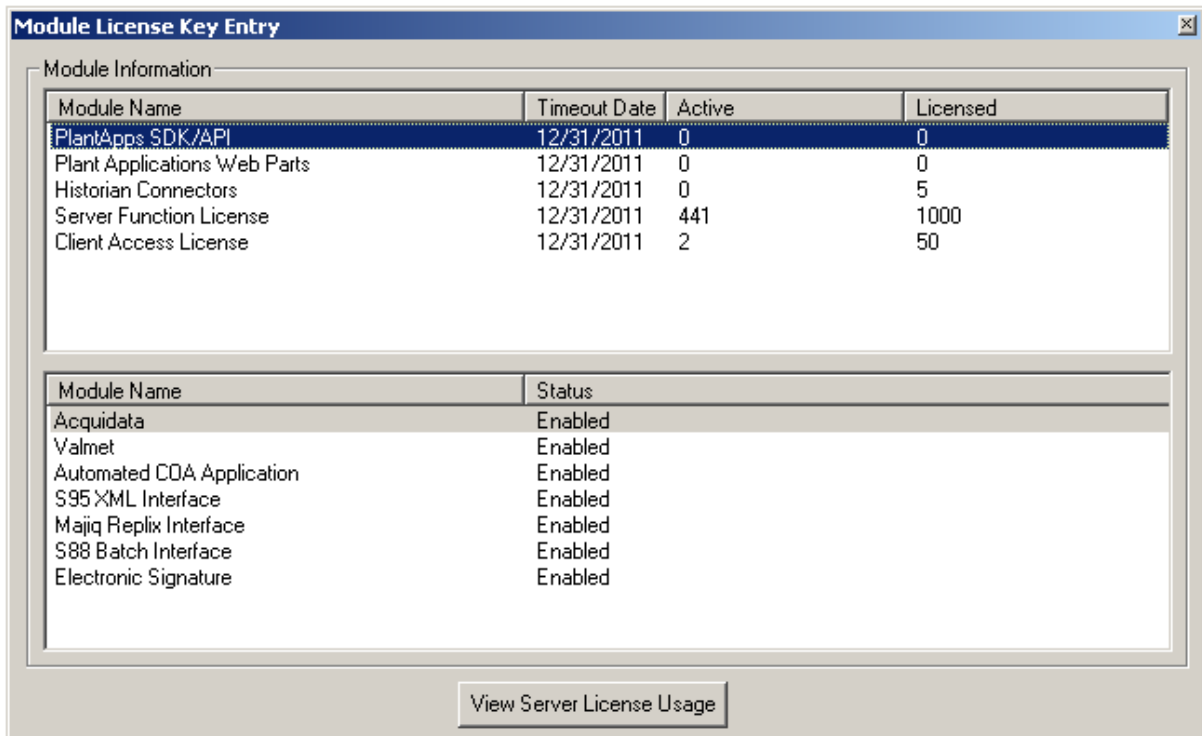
Module License Key Entry

Module Information

| Module Name | Timeout Date | Active | Licensed |
|---|---|---|---|
| PlantApps SDK/API | 12/31/2011 | 0 | 0 |
| Plant Applications Web Parts | 12/31/2011 | 0 | 0 |
| Historian Connectors | 12/31/2011 | 0 | 5 |
| Server Function License | 12/31/2011 | 441 | 1000 |
| Client Access License | 12/31/2011 | 2 | 50 |

| Module Name | Status |
|---|---|
| Acquidata | Enabled |
| Valmet | Enabled |
| Automated COA Application | Enabled |
| S95 XML Interface | Enabled |
| Majiq Replix Interface | Enabled |
| S88 Batch Interface | Enabled |
| Electronic Signature | Enabled |

View Server License Usage